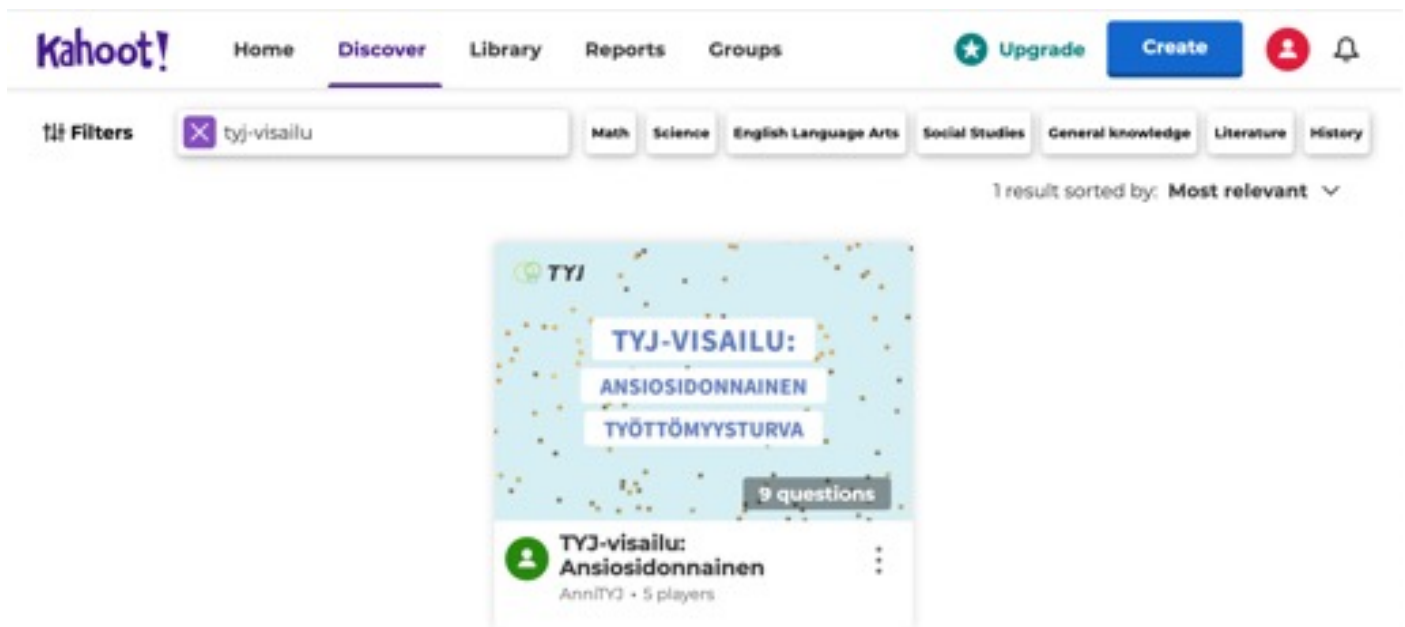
Kahoot!
Home
Discover
Library
Reports
Groups
Upgrade
Create

Filters
tyj-visailu
Math
Science
English Language Arts
Social Studies
General knowledge
Literature
History

1 result sorted by: Most relevant

TYJ
TYJ-VISAILU:
ANSIOSIDONNAINEN
TYÖTTÖMYYSTURVA
9 questions

TYJ-visailu: Ansiosidonnainen
AnniTYJ • 5 players